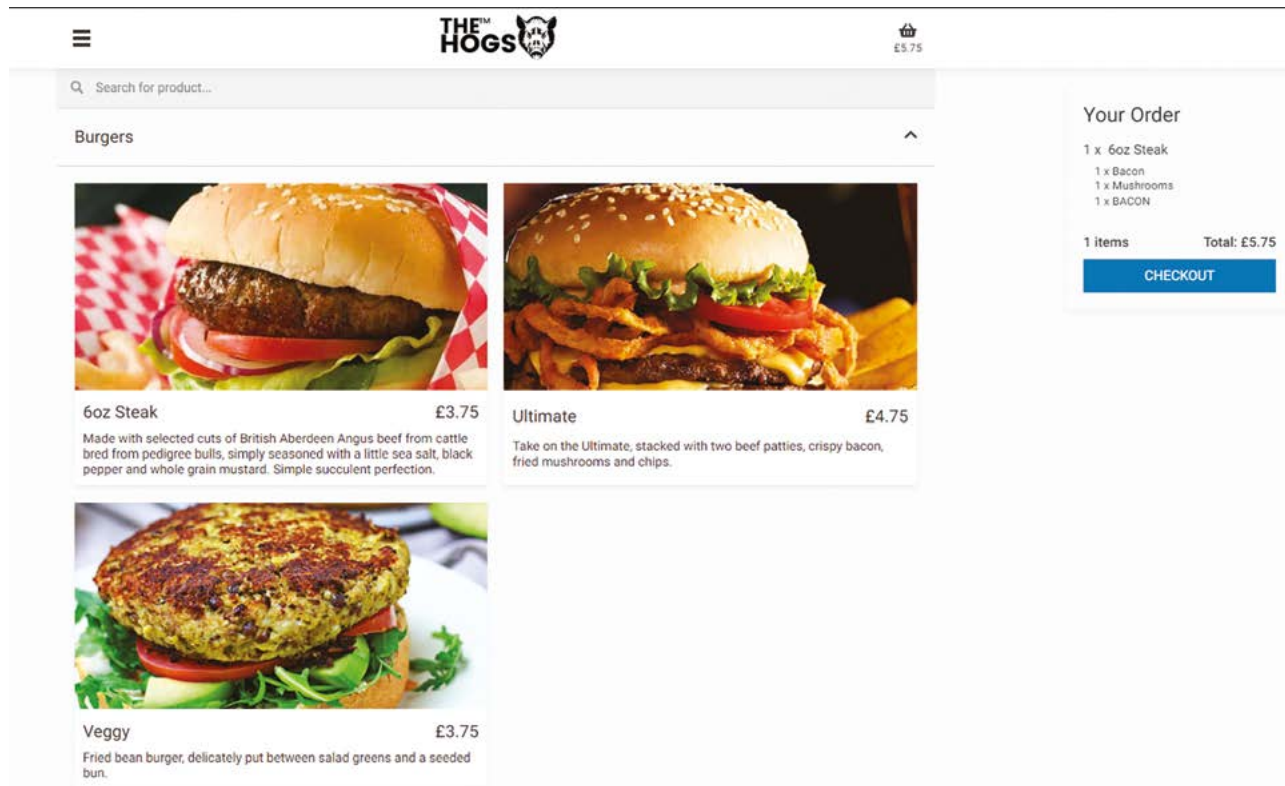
THE™ HOGS

£5.75

Search for product...

Burgers

6oz Steak £3.75

Made with selected cuts of British Aberdeen Angus beef from cattle bred from pedigree bulls, simply seasoned with a little sea salt, black pepper and whole grain mustard. Simple succulent perfection.

Ultimate £4.75

Take on the Ultimate, stacked with two beef patties, crispy bacon, fried mushrooms and chips.

Veggy £3.75

Fried bean burger, delicately put between salad greens and a seeded bun.

Your Order

1 x 6oz Steak

1 x Bacon
1 x Mushrooms
1 x BACON

1 items Total: £5.75

CHECKOUT